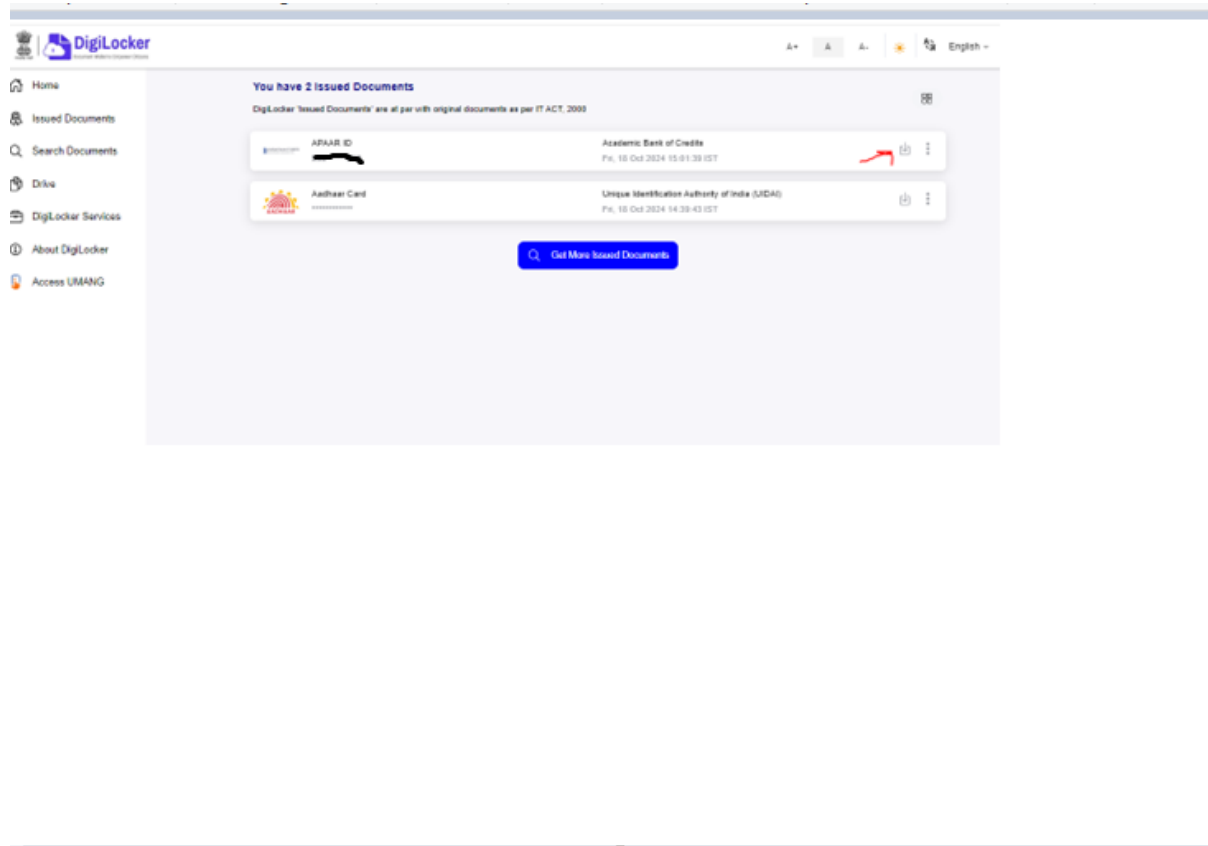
DigiLocker

A+ A A- English

Home
Issued Documents
Search Documents
Drive
DigiLocker Services
About DigiLocker
Access UMANG

You have 2 Issued Documents

DigiLocker 'Issued Documents' are at par with original documents as per IT ACT, 2000

APAAR ID
Academic Bank of Credits
Fri, 18 Oct 2024 15:01:39 IST

Aadhaar Card
Unique Identification Authority of India (UIDAI)
Fri, 18 Oct 2024 14:39:43 IST

Get More Issued Documents